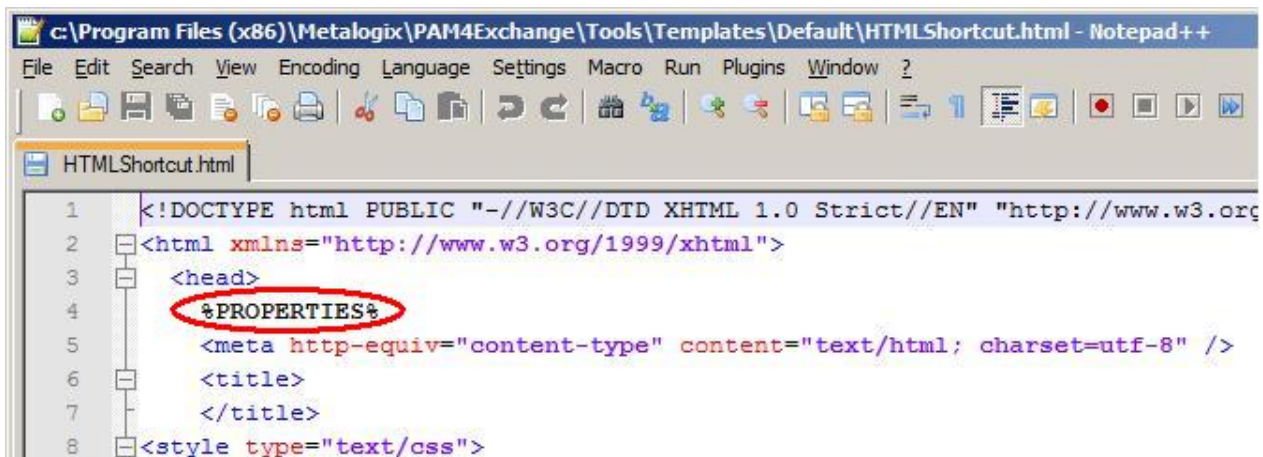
c:\Program Files (x86)\Metalogix\PAM4Exchange\Tools\Templates\Default\HTMLShortcut.html - Notepad++

File Edit Search View Encoding Language Settings Macro Run Plugins Window ?

HTMLShortcut.html

1 <!DOCTYPE html PUBLIC "-//W3C//DTD XHTML 1.0 Strict//EN" "http://www.w3.org
2 <html xmlns="http://www.w3.org/1999/xhtml">
3 <head>
4 %PROPERTIES%
5 <meta http-equiv="content-type" content="text/html; charset=utf-8" />
6 <title>
7 </title>
8 <style type="text/css">